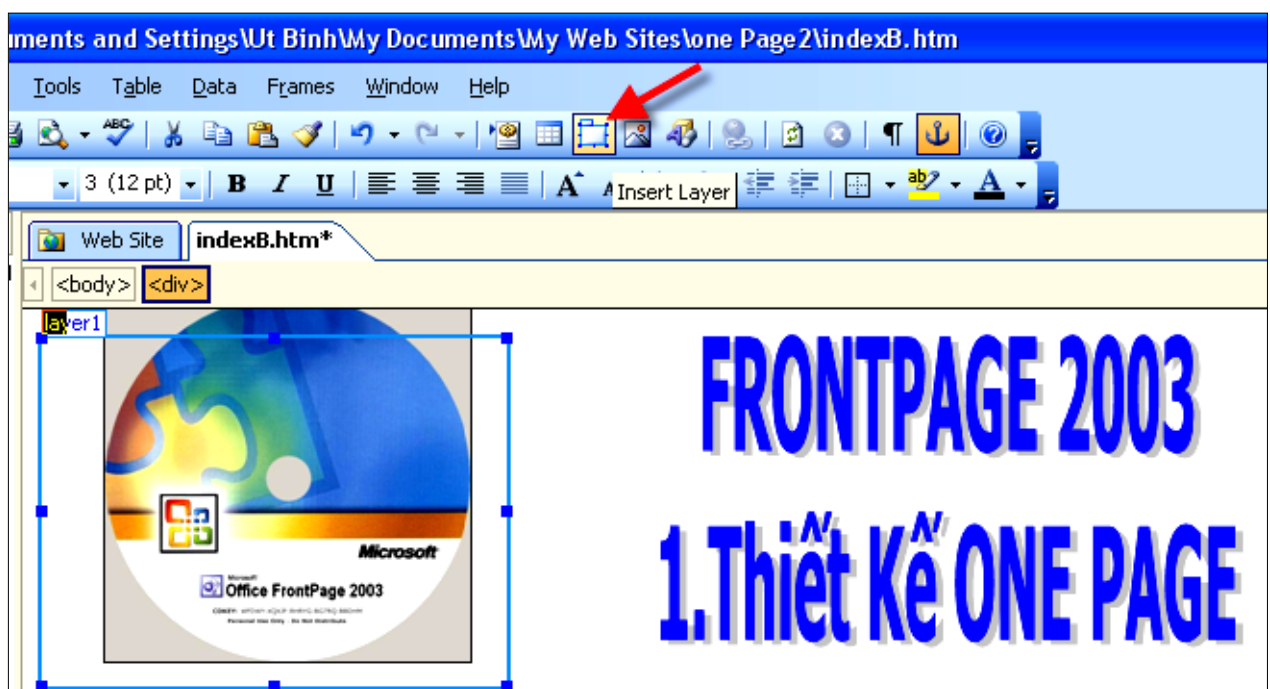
uments and Settings\Ut Binh\My Documents\My Web Sites\one Page2\indexB.htm

Tools Table Data Frames Window Help

3 (12 pt) B I U A Insert Layer

Web Site indexB.htm*

<body> <div>

layer1

Microsoft
Office FrontPage 2003
Personal Use Only - Do Not Distribute

FRONTPAGE 2003

1.Thiết Kế ONE PAGE